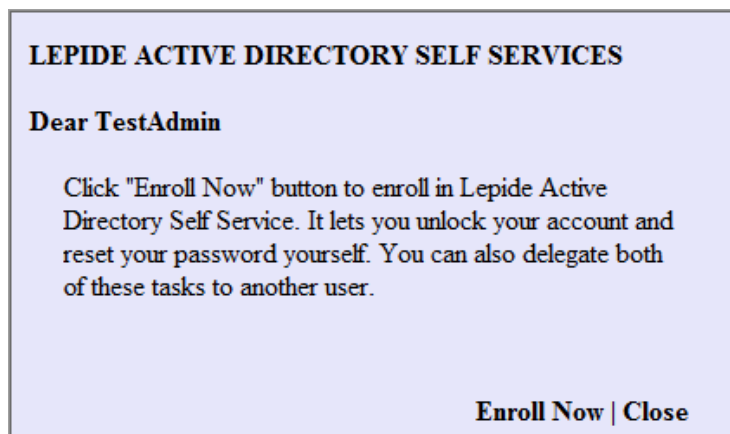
LEPIDE ACTIVE DIRECTORY SELF SERVICES

Dear TestAdmin

Click "Enroll Now" button to enroll in Lepide Active Directory Self Service. It lets you unlock your account and reset your password yourself. You can also delegate both of these tasks to another user.

Enroll Now | Close